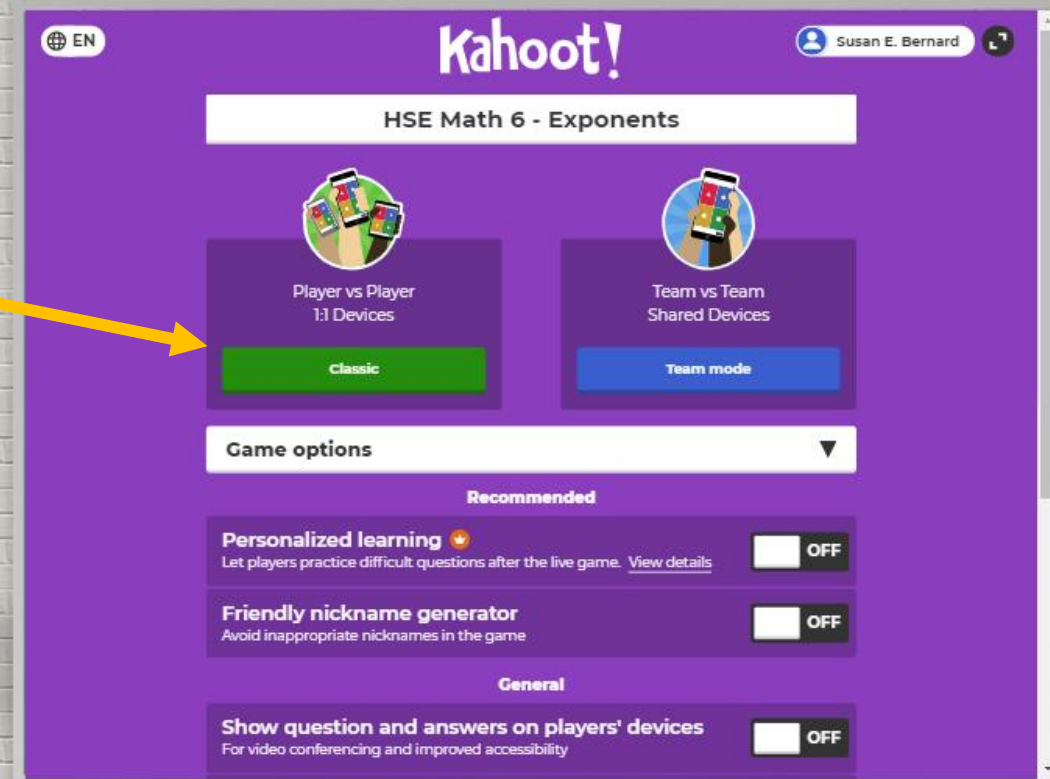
EN

Kahoot!

Susan E. Bernard

HSE Math 6 - Exponents

Player vs Player
1:1 Devices

Classic

Team vs Team
Shared Devices

Team mode

Game options ▼

Recommended

Personalized learning
Let players practice difficult questions after the live game. View details

OFF

Friendly nickname generator
Avoid inappropriate nicknames in the game

OFF

General

Show question and answers on players' devices
For video conferencing and improved accessibility

OFF